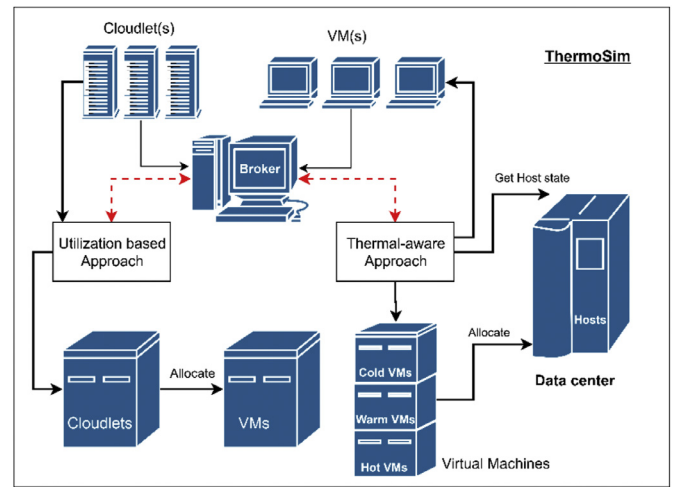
Cloudlet(s)

VM(s)

ThermoSim

Broker

Get Host state

Utilization based Approach

Thermal-aware Approach

Hosts

Allocate

Data center

Allocate

Cold VMs

Warm VMs

Hot VMs

Cloudlets

VMs

Virtual Machines